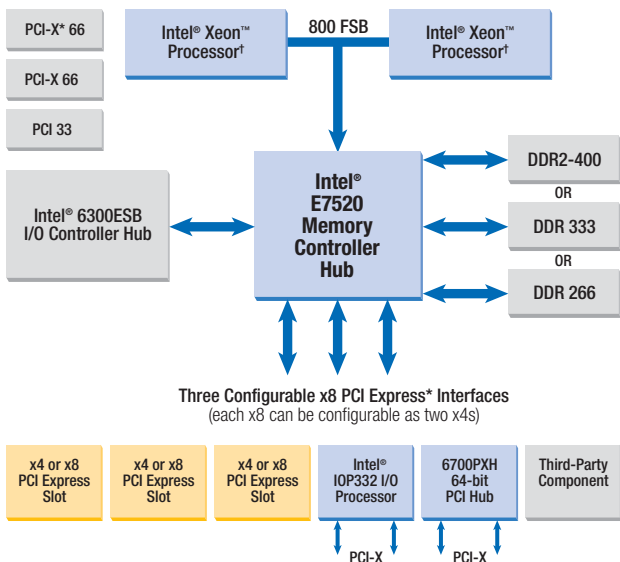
PCI-X* 66

PCI-X 66

PCI 33

Intel® Xeon™ Processor†

800 FSB

Intel® Xeon™ Processor†

Intel® 6300ESB I/O Controller Hub

Intel® E7520 Memory Controller Hub

DDR2-400

OR

DDR 333

OR

DDR 266

Three Configurable x8 PCI Express* Interfaces
(each x8 can be configurable as two x4s)

x4 or x8 PCI Express Slot

x4 or x8 PCI Express Slot

x4 or x8 PCI Express Slot

Intel® IOP332 I/O Processor

6700PXH 64-bit PCI Hub

Third-Party Component

PCI-X

PCI-X